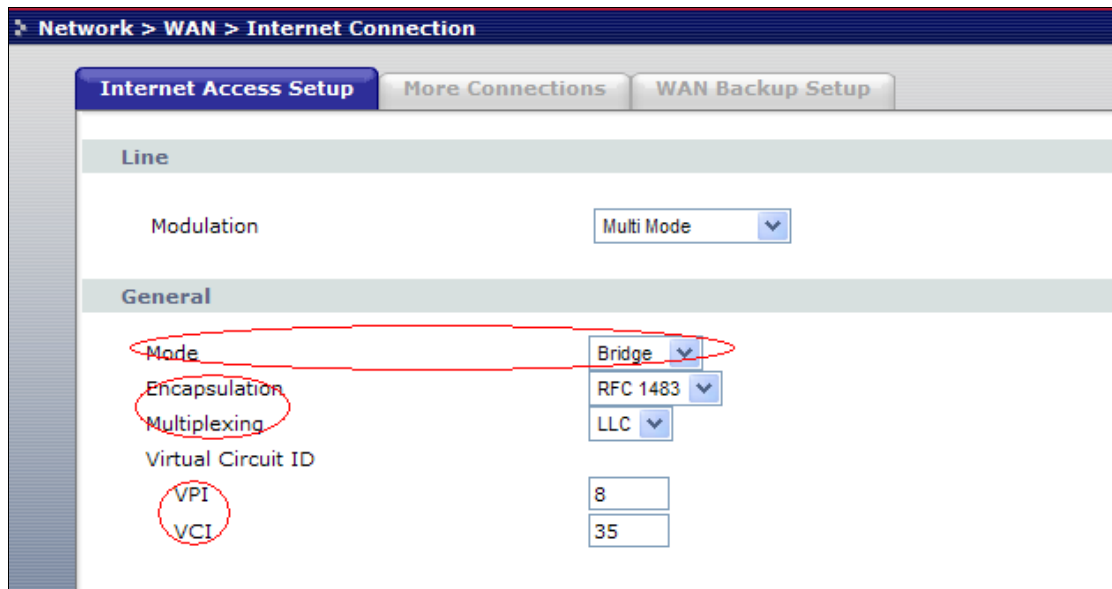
Network > WAN > Internet Connection

Internet Access Setup
More Connections
WAN Backup Setup

Line

Modulation Multi Mode

General

Mode Bridge
Encapsulation RFC 1483
Multiplexing LLC
Virtual Circuit ID
VPI 8
VCI 35